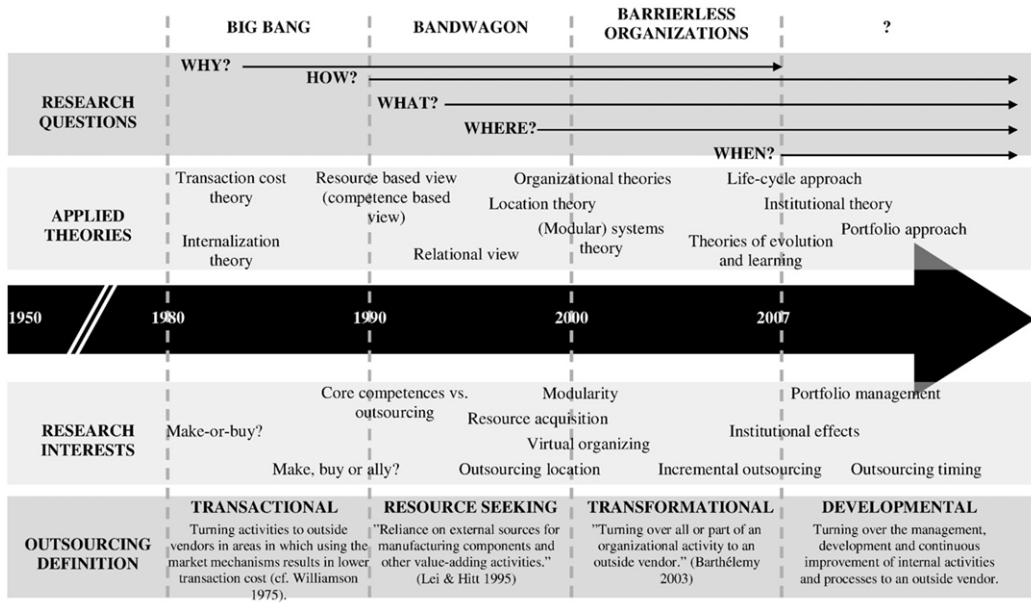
BIG BANG | BANDWAGON | BARRIERLESS ORGANIZATIONS | ?

RESEARCH QUESTIONS

WHY?
HOW?
WHAT?
WHERE?
WHEN?

APPLIED THEORIES

Transaction cost theory
Internalization theory
Resource based view (competence based view)
Relational view
Organizational theories
Location theory
(Modular) systems theory
Life-cycle approach
Institutional theory
Theories of evolution and learning
Portfolio approach

1950 | 1980 | 1990 | 2000 | 2007

RESEARCH INTERESTS

Make-or-buy?
Make, buy or ally?
Core competences vs. outsourcing
Modularity
Resource acquisition
Virtual organizing
Outsourcing location
Incremental outsourcing
Portfolio management
Institutional effects
Outsourcing timing

OUTSOURCING DEFINITION

TRANSACTIONAL
Turning activities to outside vendors in areas in which using the market mechanisms results in lower transaction cost (cf. Williamson 1975).

RESOURCE SEEKING
"Reliance on external sources for manufacturing components and other value-adding activities." (Lei & Hitt 1995)

TRANSFORMATIONAL
"Turning over all or part of an organizational activity to an outside vendor." (Barthélemy 2003)

DEVELOPMENTAL
Turning over the management, development and continuous improvement of internal activities and processes to an outside vendor.